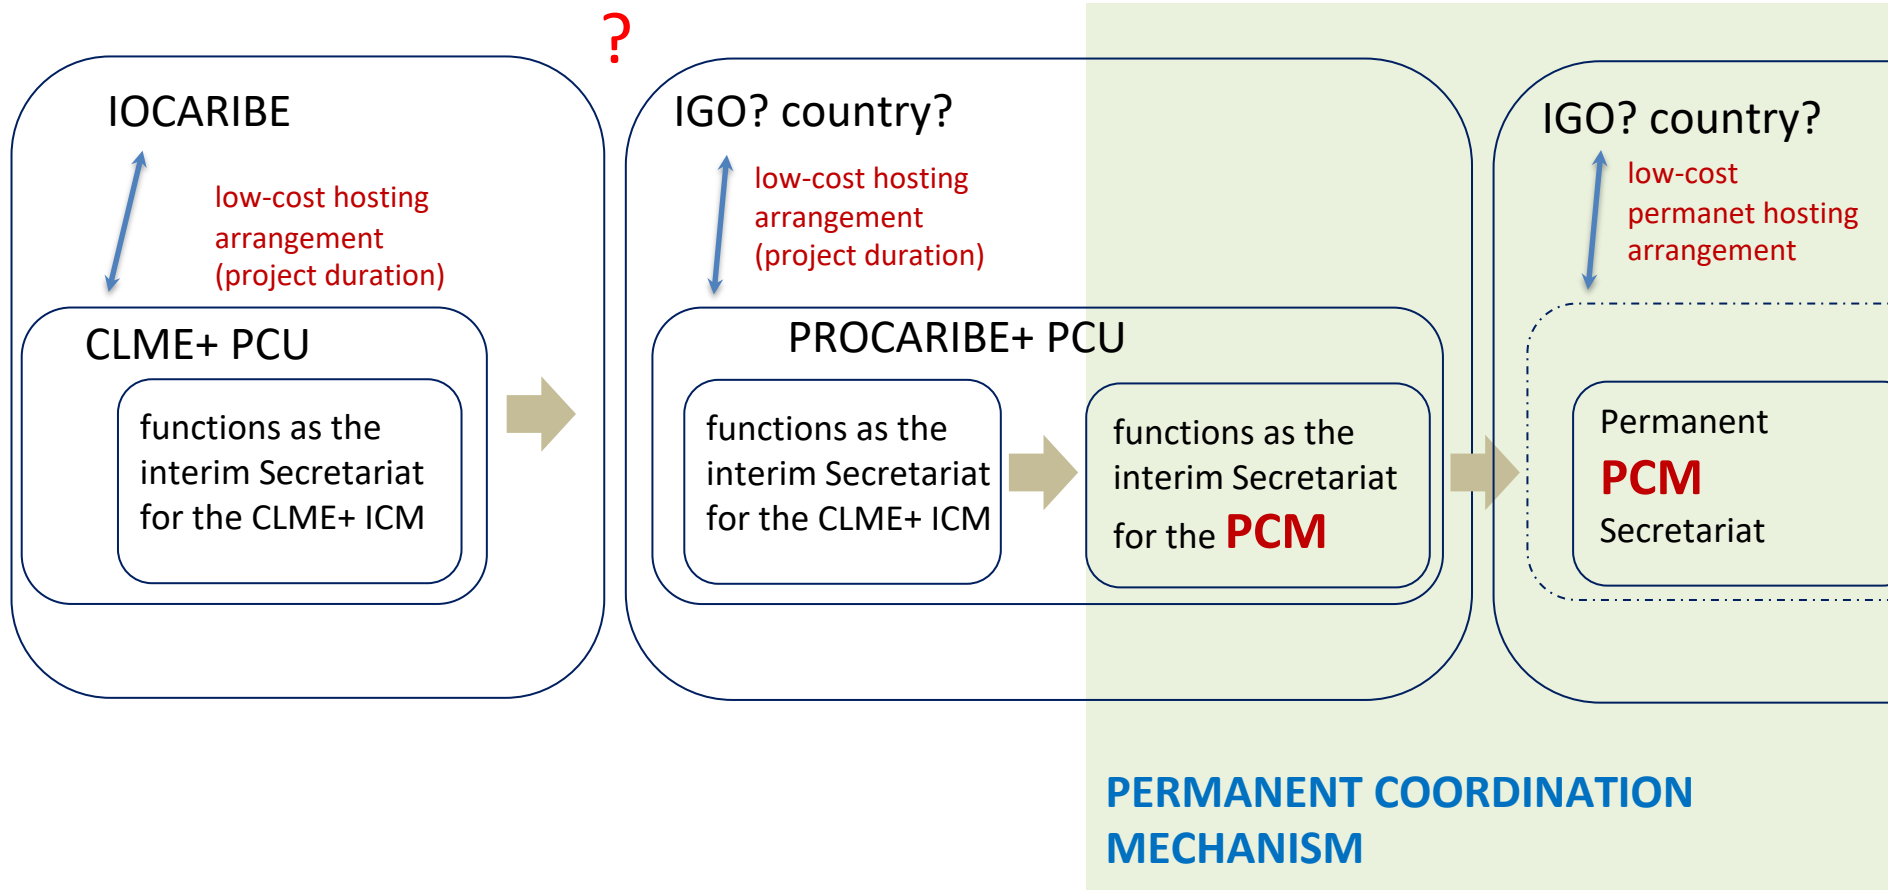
IOCARIBE

low-cost hosting arrangement (project duration)

CLME+ PCU

functions as the interim Secretariat for the CLME+ ICM

?

IGO? country?

low-cost hosting arrangement (project duration)

PROCARIBE+ PCU

functions as the interim Secretariat for the CLME+ ICM

functions as the interim Secretariat for the PCM

IGO? country?

low-cost permanet hosting arrangement

Permanent PCM Secretariat

PERMANENT COORDINATION MECHANISM